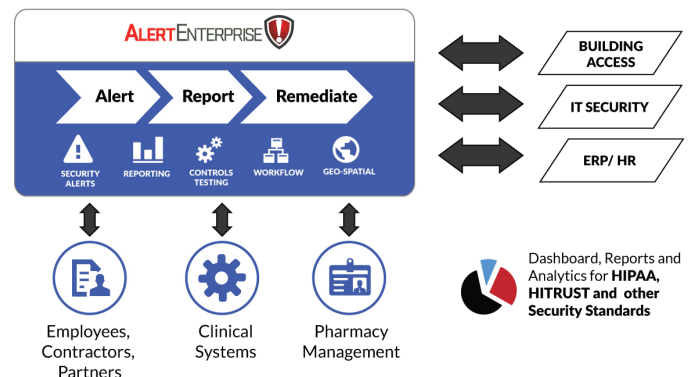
ALERTENTERPRISE

Alert
Report
Remediate

SECURITY ALERTS
REPORTING
CONTROLS TESTING
WORKFLOW
GEO-SPATIAL

BUILDING ACCESS
IT SECURITY
ERP/ HR

Employees, Contractors, Partners
Clinical Systems
Pharmacy Management

Dashboard, Reports and Analytics for HIPAA, HITRUST and other Security Standards